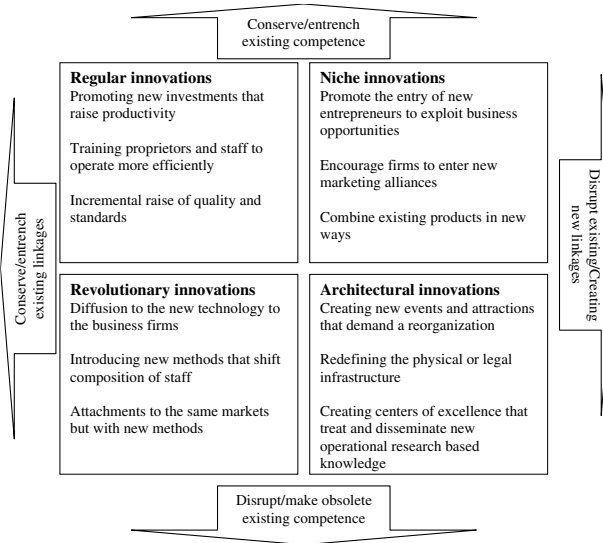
Conserve/entrench existing competence

**Regular innovations**
Promoting new investments that raise productivity

Training proprietors and staff to operate more efficiently

Incremental raise of quality and standards

**Niche innovations**
Promote the entry of new entrepreneurs to exploit business opportunities

Encourage firms to enter new marketing alliances

Combine existing products in new ways

**Revolutionary innovations**
Diffusion to the new technology to the business firms

Introducing new methods that shift composition of staff

Attachments to the same markets but with new methods

**Architectural innovations**
Creating new events and attractions that demand a reorganization

Redefining the physical or legal infrastructure

Creating centers of excellence that treat and disseminate new operational research based knowledge

Conserve/entrench existing linkages

Disrupt existing/Creating new linkages

Disrupt/make obsolete existing competence